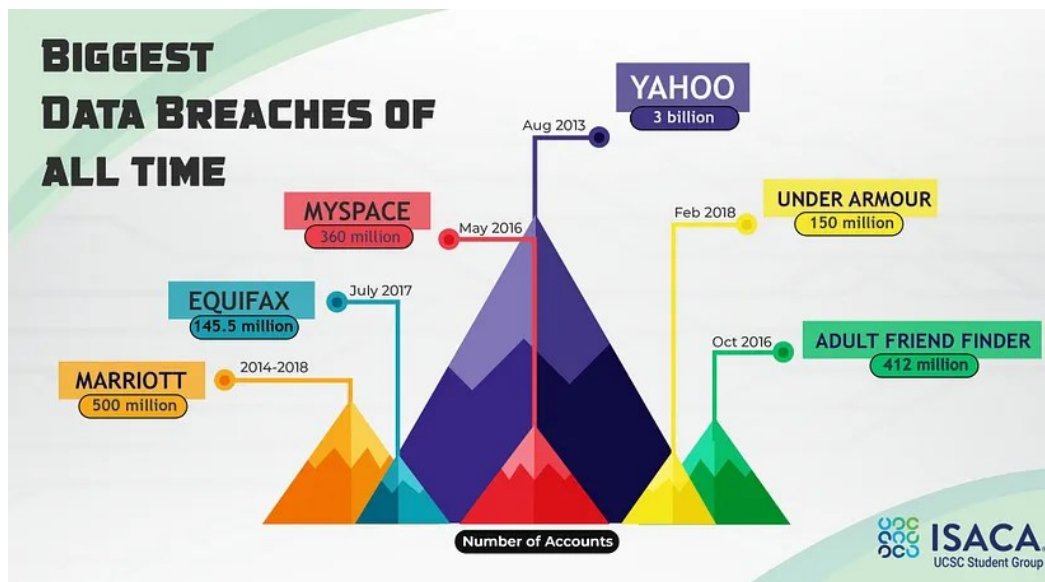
BIGGEST DATA BREACHES OF ALL TIME

YAHOO
3 billion
Aug 2013

MYSPACE
360 million
May 2016

UNDER ARMOUR
150 million
Feb 2018

EQUIFAX
145.5 million
July 2017

ADULT FRIEND FINDER
412 million
Oct 2016

MARRIOTT
500 million
2014-2018

Number of Accounts

ISACA
UCSC Student Group